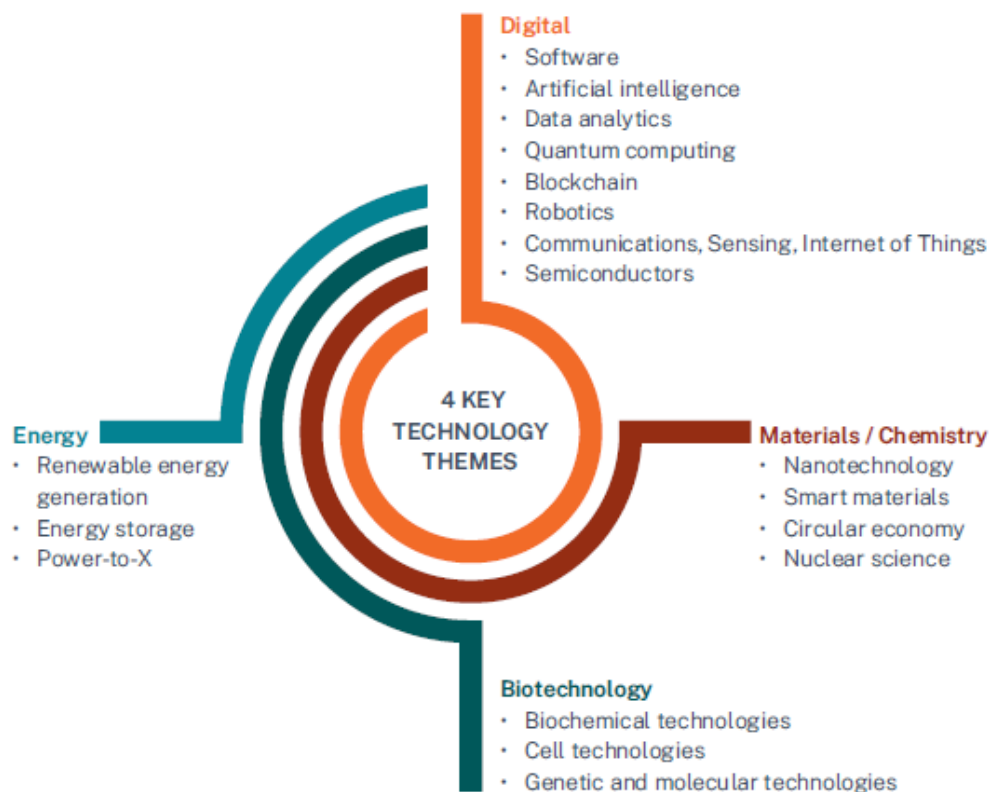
Digital
• Software
• Artificial intelligence
• Data analytics
• Quantum computing
• Blockchain
• Robotics
• Communications, Sensing, Internet of Things
• Semiconductors

4 KEY TECHNOLOGY THEMES

Energy
• Renewable energy generation
• Energy storage
• Power-to-X

Materials / Chemistry
• Nanotechnology
• Smart materials
• Circular economy
• Nuclear science

Biotechnology
• Biochemical technologies
• Cell technologies
• Genetic and molecular technologies